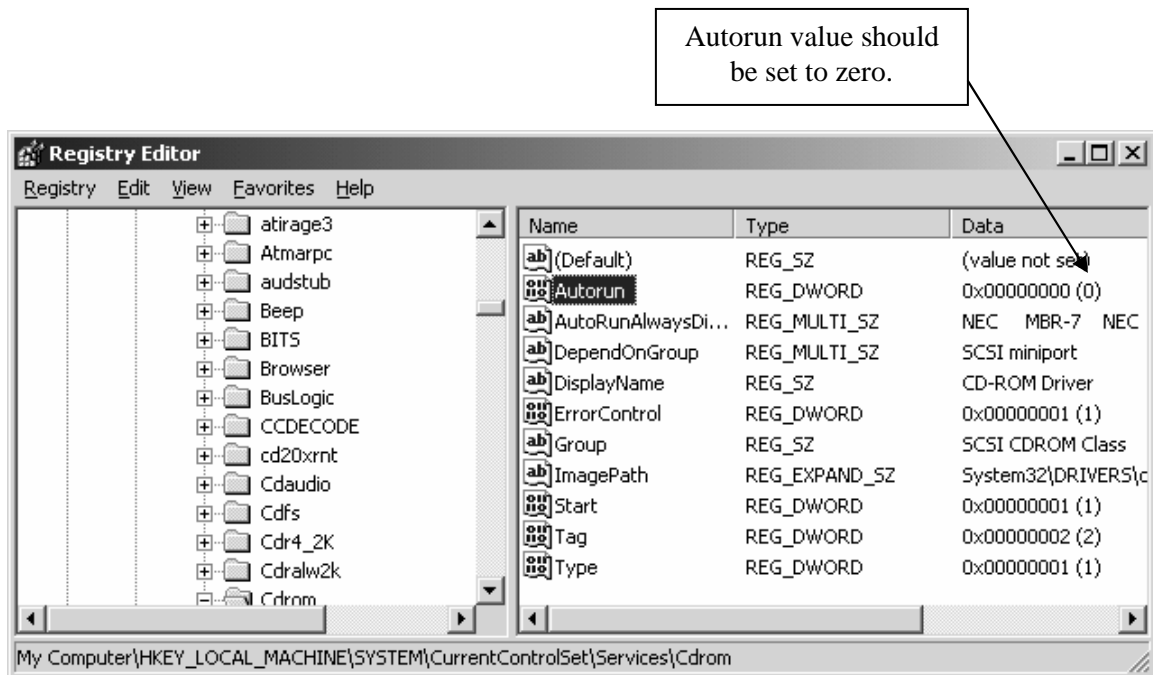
Autorun value should be set to zero.

Registry Editor

Registry Edit View Favorites Help

atirage3
Atmarpc
audstub
Beep
BITS
Browser
BusLogic
CCDECODE
cd20xrnt
Cdaudio
Cdfs
Cdr4_2K
Cdralw2k
Cdrom

| Name | Type | Data |
|---|---|---|
| (Default) | REG_SZ | (value not set) |
| Autorun | REG_DWORD | 0x00000000 (0) |
| AutoRunAlwaysDi... | REG_MULTI_SZ | NEC MBR-7 NEC |
| DependOnGroup | REG_MULTI_SZ | SCSI miniport |
| DisplayName | REG_SZ | CD-ROM Driver |
| ErrorControl | REG_DWORD | 0x00000001 (1) |
| Group | REG_SZ | SCSI CDROM Class |
| ImagePath | REG_EXPAND_SZ | System32\DRIVERS\c |
| Start | REG_DWORD | 0x00000001 (1) |
| Tag | REG_DWORD | 0x00000002 (2) |
| Type | REG_DWORD | 0x00000001 (1) |

My Computer\HKEY_LOCAL_MACHINE\SYSTEM\CurrentControlSet\Services\Cdrom